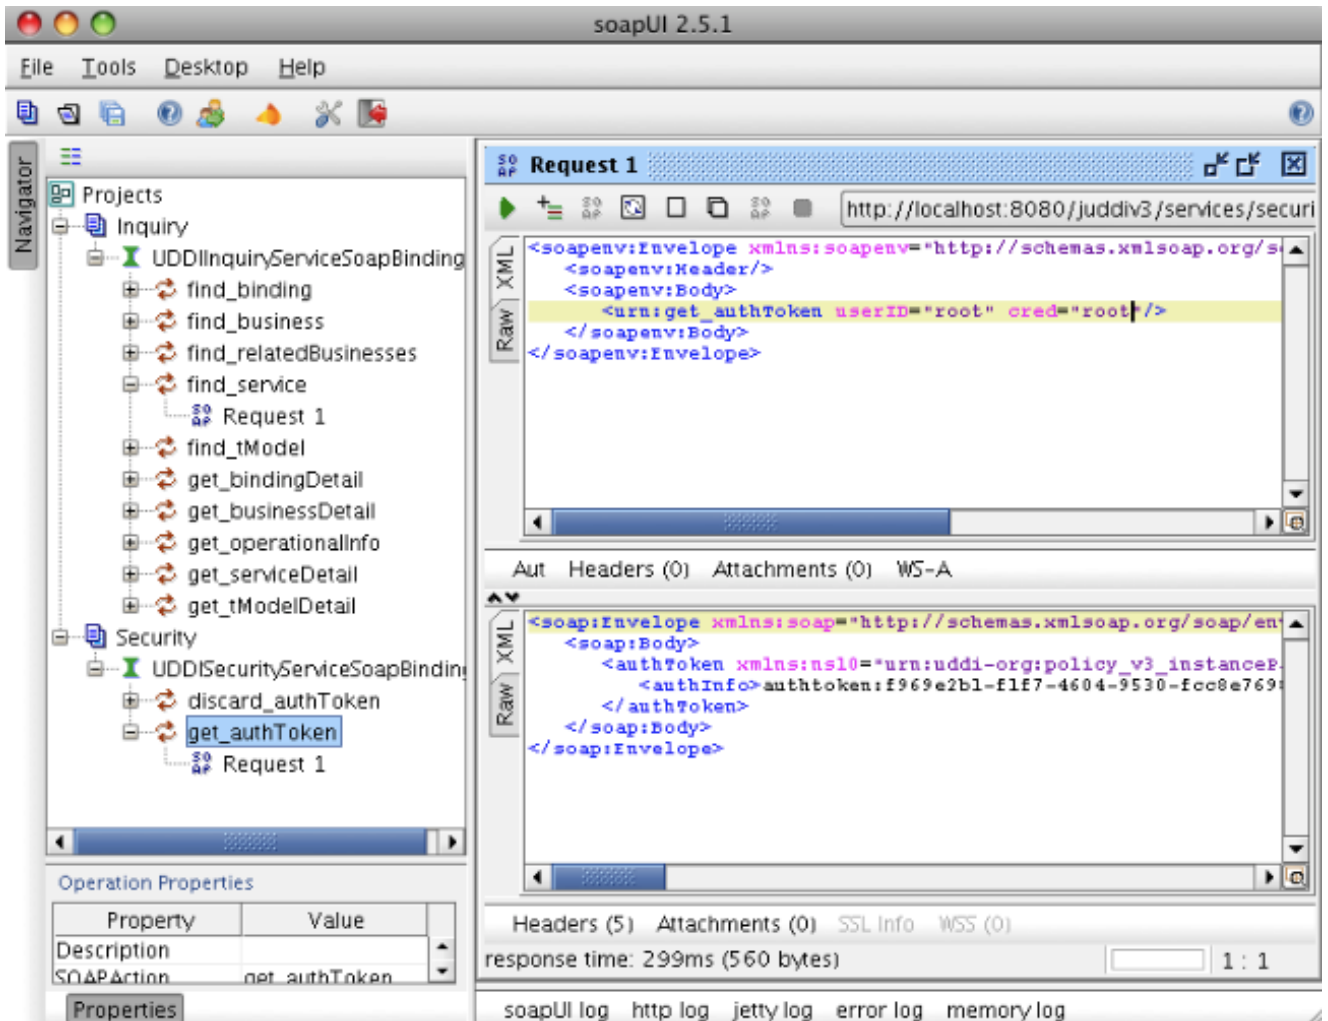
soapUI 2.5.1

File Tools Desktop Help

Navigator

Projects
Inquiry
UDDIInquiryServiceSoapBinding
find_binding
find_business
find_relatedBusinesses
find_service
Request 1
find_tModel
get_bindingDetail
get_businessDetail
get_operationalInfo
get_serviceDetail
get_tModelDetail
Security
UDDISecurityServiceSoapBindin
discard_authToken
get_authToken
Request 1

Operation Properties

| Property | Value |
|---|---|
| Description | |
| SOAPAction | get_authToken |

Properties

Request 1

http://localhost:8080/juddiv3/services/securi

XML
Raw

<soapenv:Envelope xmlns:soapenv="http://schemas.xmlsoap.org/s
<soapenv:Header/>
<soapenv:Body>
<urn:get_authToken userID="root" cred="root"/>
</soapenv:Body>
</soapenv:Envelope>

Aut Headers (0) Attachments (0) WS-A

XML
Raw

<soap:Envelope xmlns:soap="http://schemas.xmlsoap.org/soap/en
<soap:Body>
<authToken xmlns:ns10="urn:uddi-org:policy_v3_instanceP
<authInfo>authtoken:f969e2b1-f1f7-4604-9530-fcc8e769
</authToken>
</soap:Body>
</soap:Envelope>

Headers (5) Attachments (0) SSL Info WSS (0)
response time: 299ms (560 bytes)
1 : 1

soapUI log http log jetty log error log memory log